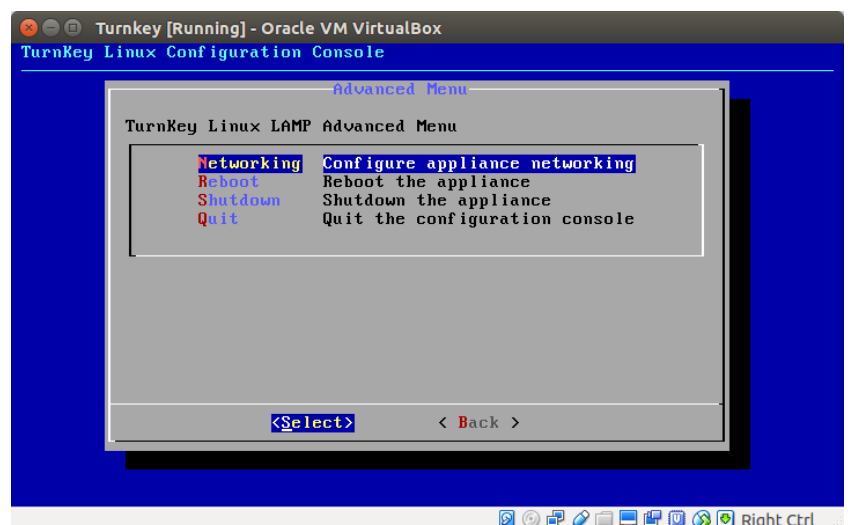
Turnkey [Running] - Oracle VM VirtualBox

TurnKey Linux Configuration Console

Advanced Menu

TurnKey Linux LAMP Advanced Menu

| | |
|---|---|
| Networking | Configure appliance networking |
| Reboot | Reboot the appliance |
| Shutdown | Shutdown the appliance |
| Quit | Quit the configuration console |

<Select>     < Back >

Right Ctrl